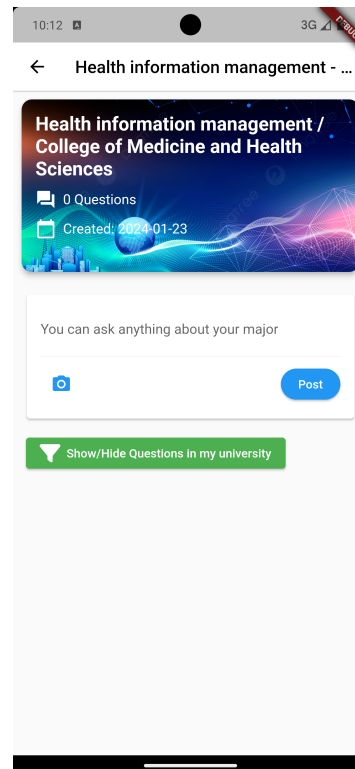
10:12

3G

DEBUG

Health information management - ...

Health information management / College of Medicine and Health Sciences

0 Questions

Created: 2024-01-23

You can ask anything about your major

Post

Show/Hide Questions in my university